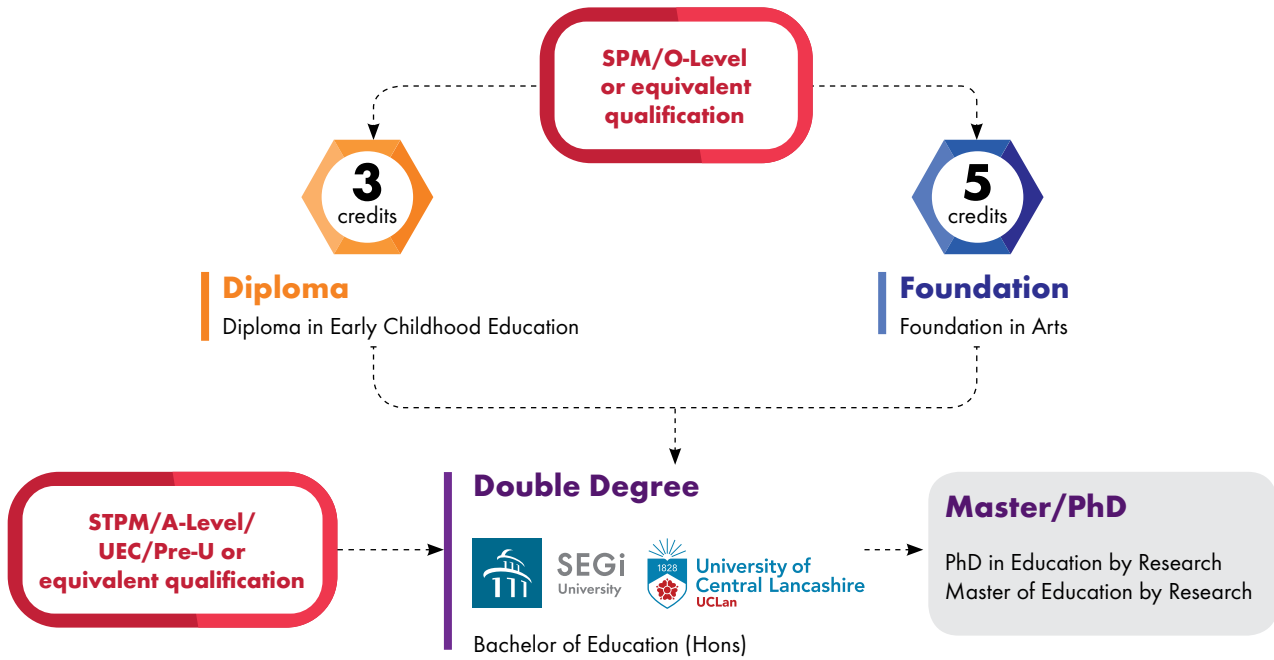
SPM/O-Level or equivalent qualification

3
credits

5
credits

Diploma
Diploma in Early Childhood Education

Foundation
Foundation in Arts

STPM/A-Level/ UEC/Pre-U or equivalent qualification

Double Degree

SEGi
University

1828
University of Central Lancashire
UCLan

Bachelor of Education (Hons)

Master/PhD
PhD in Education by Research
Master of Education by Research